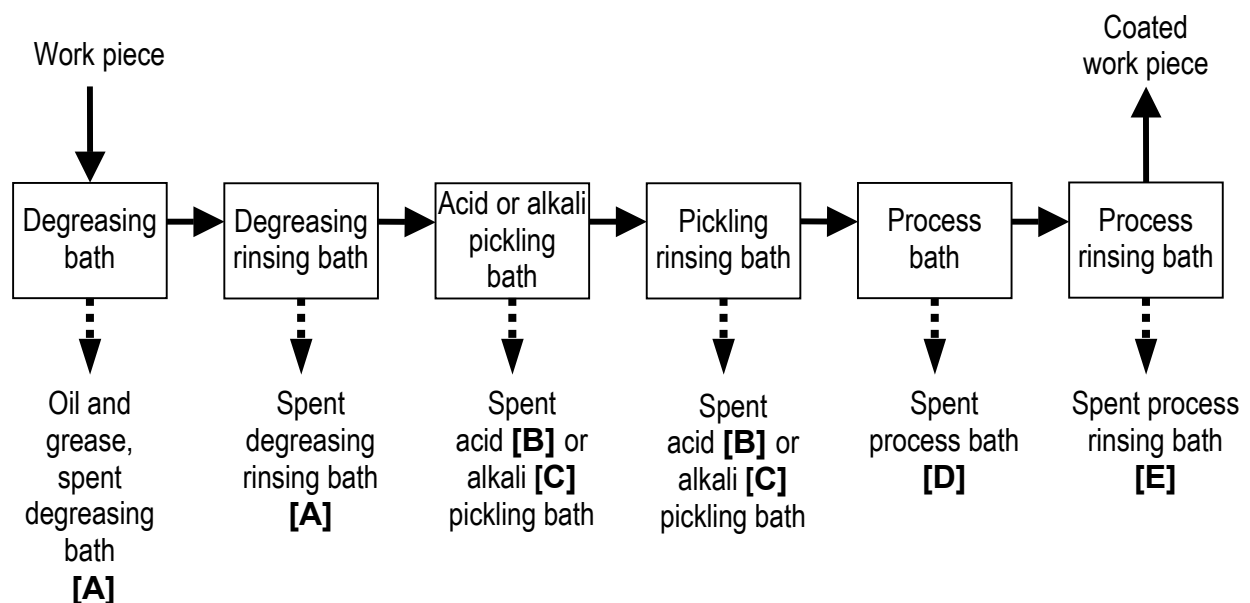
Work piece

Coated work piece

Degreasing bath

Degreasing rinsing bath

Acid or alkali pickling bath

Pickling rinsing bath

Process bath

Process rinsing bath

Oil and grease, spent degreasing bath **[A]**

Spent degreasing rinsing bath **[A]**

Spent acid **[B]** or alkali **[C]** pickling bath

Spent acid **[B]** or alkali **[C]** pickling bath

Spent process bath **[D]**

Spent process rinsing bath **[E]**